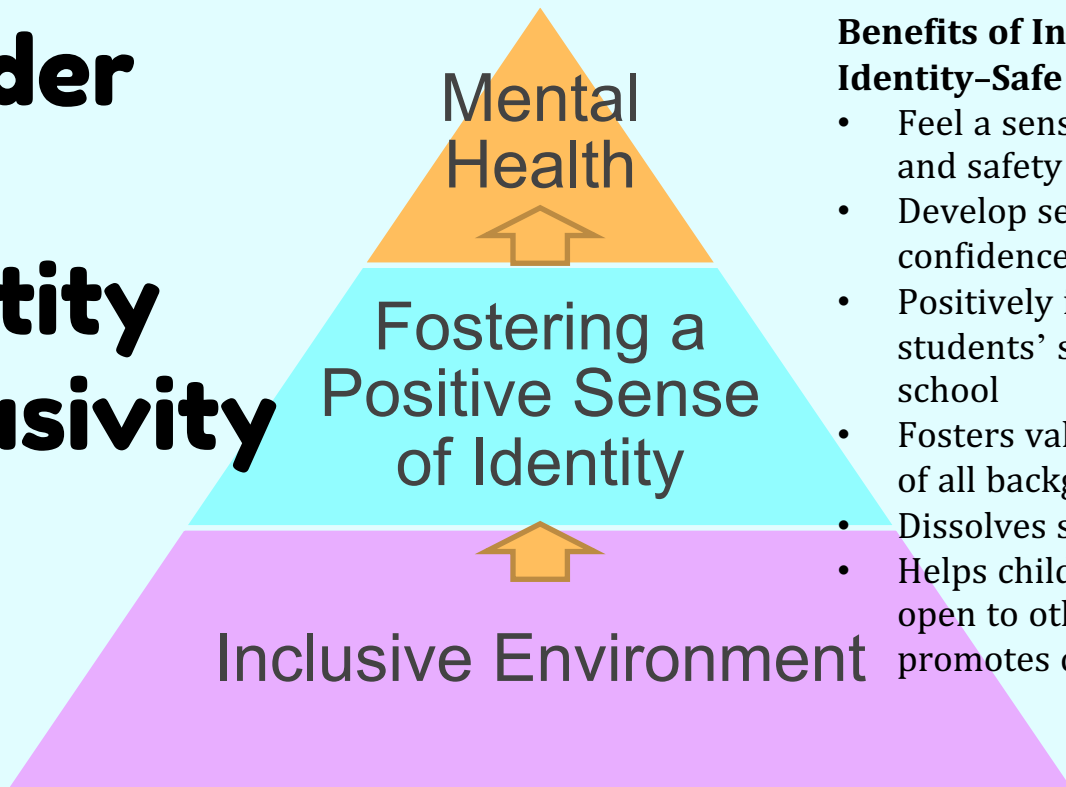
der

tity
sivity

Mental Health

Fostering a Positive Sense of Identity

Inclusive Environment

**Benefits of In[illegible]**
**Identity–Safe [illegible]**

- Feel a sens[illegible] and safety
- Develop se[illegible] confidence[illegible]
- Positively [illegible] students' s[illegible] school
- Fosters val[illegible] of all backg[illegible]
- Dissolves s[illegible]
- Helps child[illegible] open to oth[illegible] promotes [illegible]